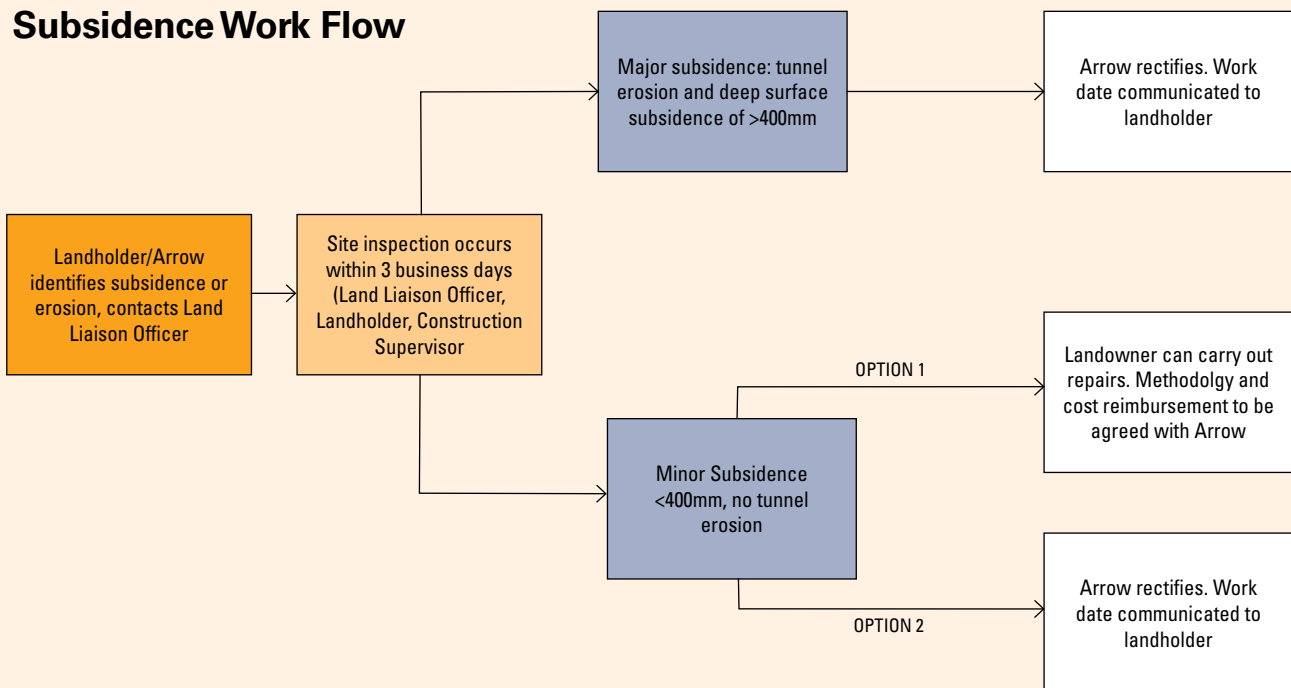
Subsidence Work Flow

Landholder/Arrow identifies subsidence or erosion, contacts Land Liaison Officer

Site inspection occurs within 3 business days (Land Liaison Officer, Landholder, Construction Supervisor

Major subsidence: tunnel erosion and deep surface subsidence of >400mm

Arrow rectifies. Work date communicated to landholder

Minor Subsidence <400mm, no tunnel erosion

OPTION 1

Landowner can carry out repairs. Methodolgy and cost reimbursement to be agreed with Arrow

OPTION 2

Arrow rectifies. Work date communicated to landholder